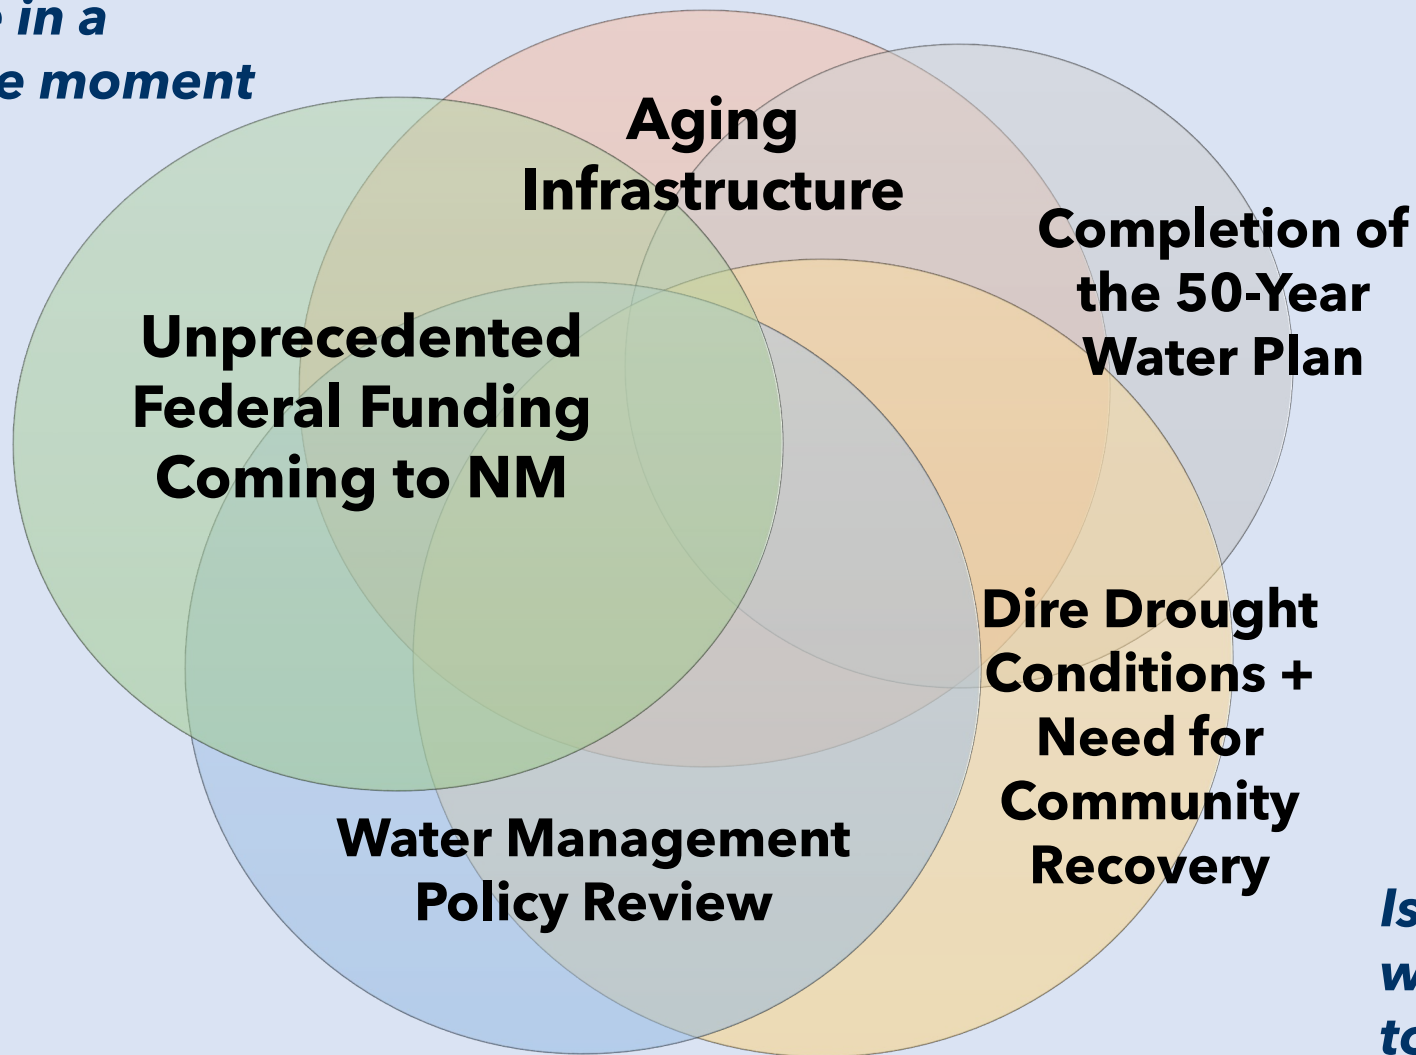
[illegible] in a
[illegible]e moment

Aging Infrastructure

Completion of the 50-Year Water Plan

Unprecedented Federal Funding Coming to NM

Dire Drought Conditions + Need for Community Recovery

Water Management Policy Review

Is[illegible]
w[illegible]
to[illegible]